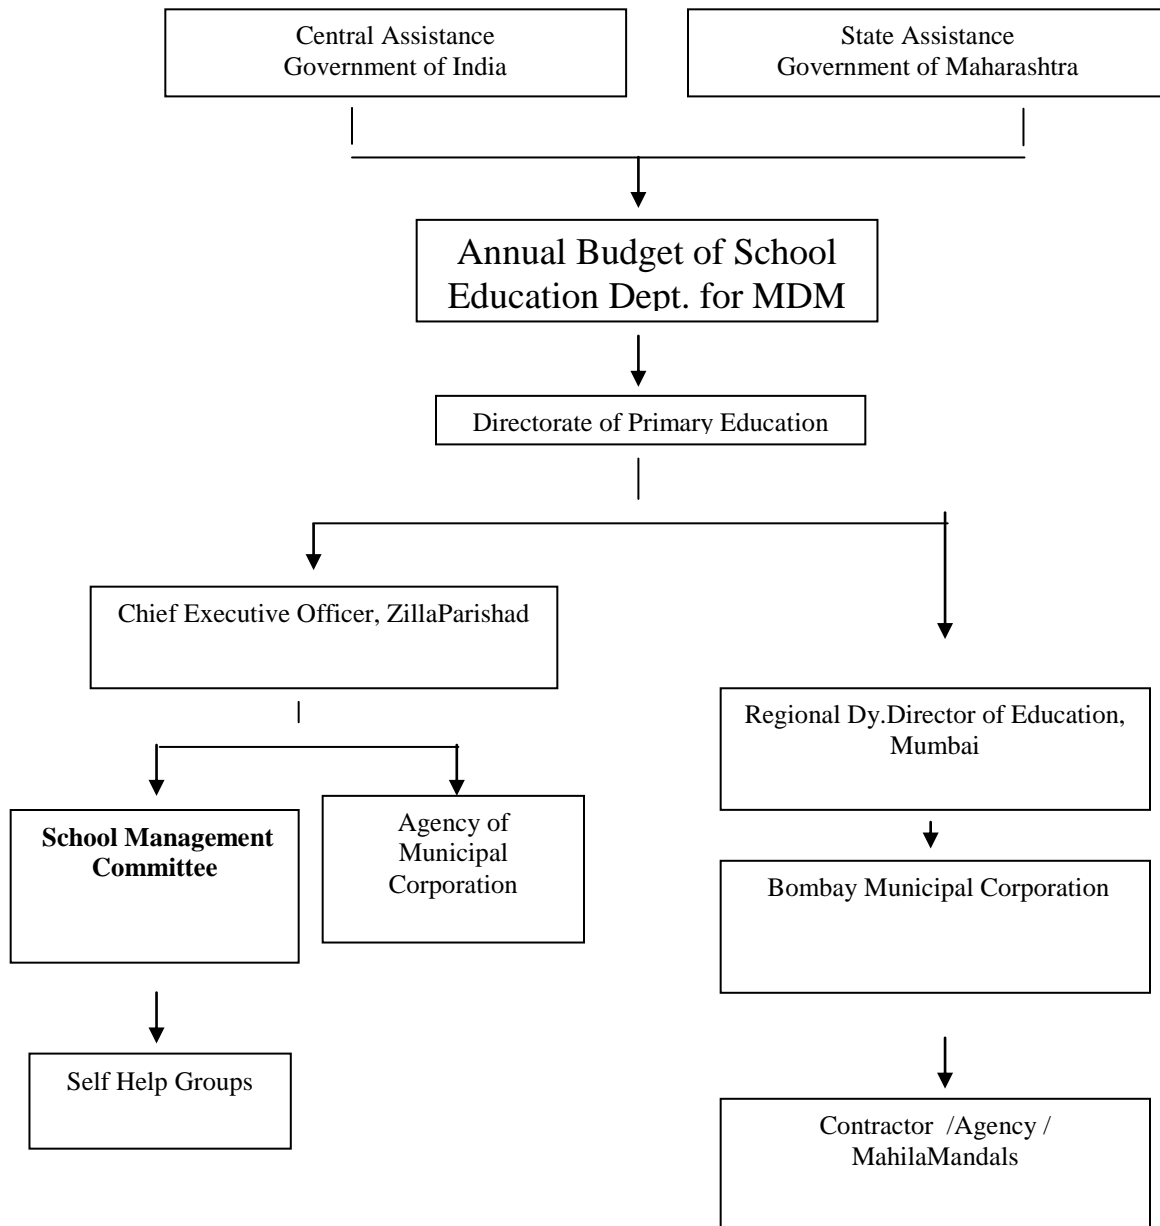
Central Assistance
Government of India

State Assistance
Government of Maharashtra

Annual Budget of School Education Dept. for MDM

Directorate of Primary Education

Chief Executive Officer, ZillaParishad

Regional Dy.Director of Education, Mumbai

School Management Committee

Agency of Municipal Corporation

Bombay Municipal Corporation

Self Help Groups

Contractor /Agency / MahilaMandals